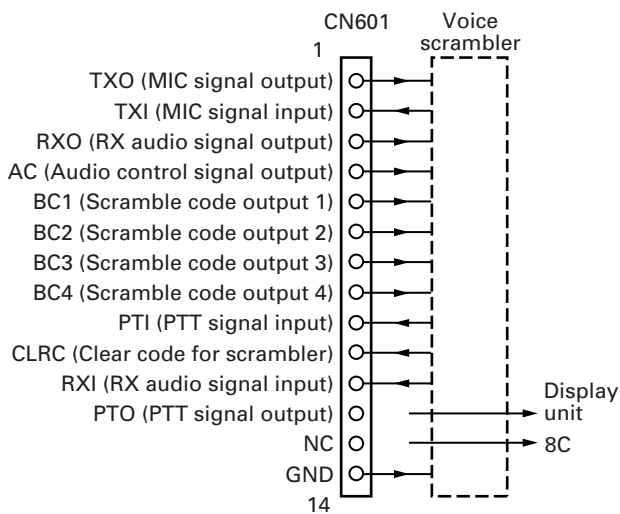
CN601

Voice scrambler

1

TXO (MIC signal output)
TXI (MIC signal input)
RXO (RX audio signal output)
AC (Audio control signal output)
BC1 (Scramble code output 1)
BC2 (Scramble code output 2)
BC3 (Scramble code output 3)
BC4 (Scramble code output 4)
PTI (PTT signal input)
CLRC (Clear code for scrambler)
RXI (RX audio signal input)
PTO (PTT signal output)
NC
GND

14

Display unit

8C